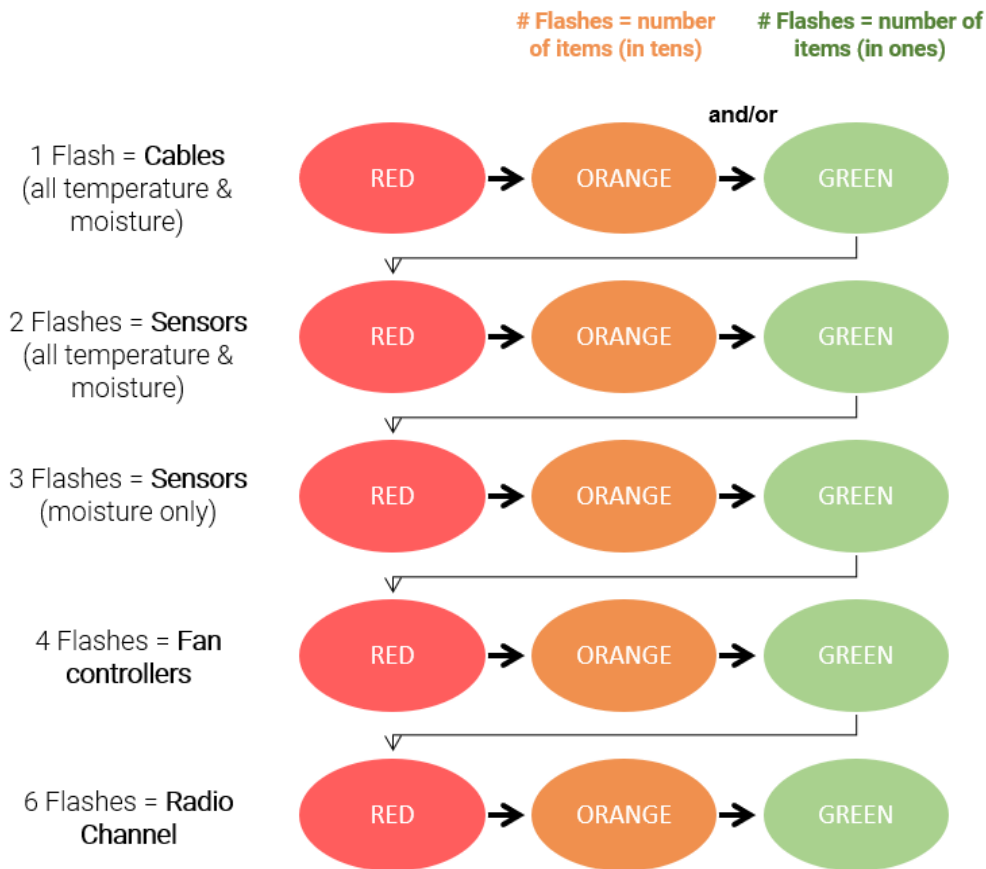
# Flashes = number of items (in tens)

# Flashes = number of items (in ones)

and/or

1 Flash = Cables (all temperature & moisture)

RED

ORANGE

GREEN

2 Flashes = Sensors (all temperature & moisture)

RED

ORANGE

GREEN

3 Flashes = Sensors (moisture only)

RED

ORANGE

GREEN

4 Flashes = Fan controllers

RED

ORANGE

GREEN

6 Flashes = Radio Channel

RED

ORANGE

GREEN